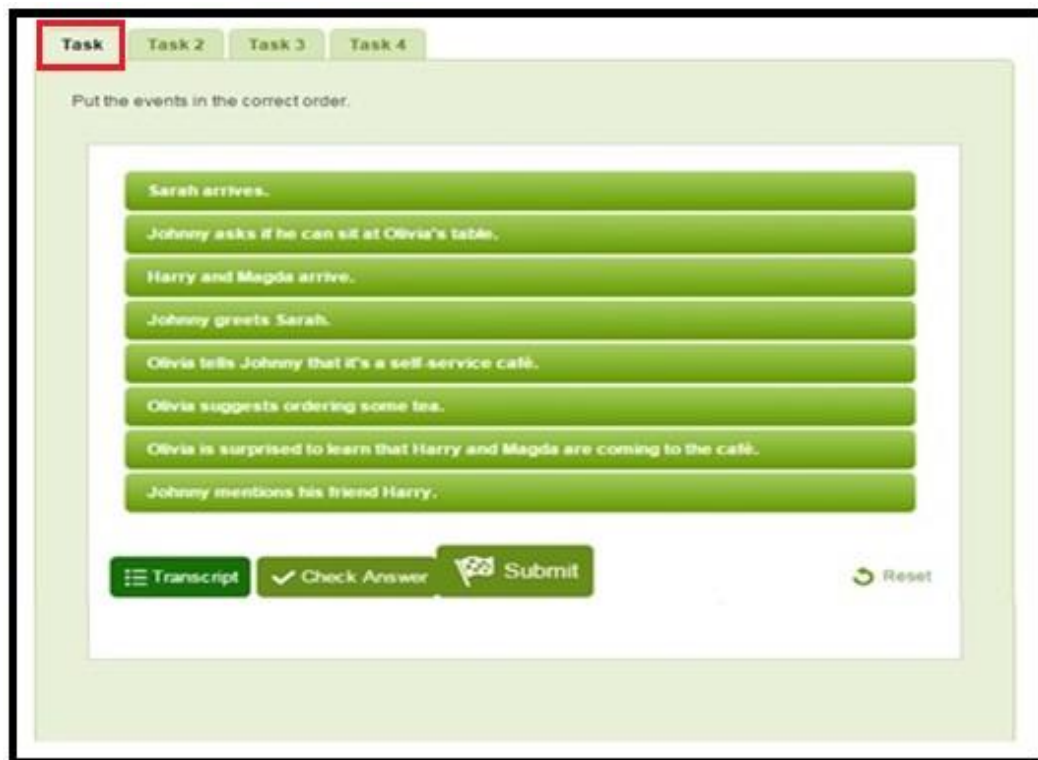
Task | Task 2 | Task 3 | Task 4

Put the events in the correct order.

Sarah arrives.

Johnny asks if he can sit at Olivia's table.

Harry and Magda arrive.

Johnny greets Sarah.

Olivia tells Johnny that it's a self-service café.

Olivia suggests ordering some tea.

Olivia is surprised to learn that Harry and Magda are coming to the café.

Johnny mentions his friend Harry.

Transcript | Check Answer | Submit

Reset